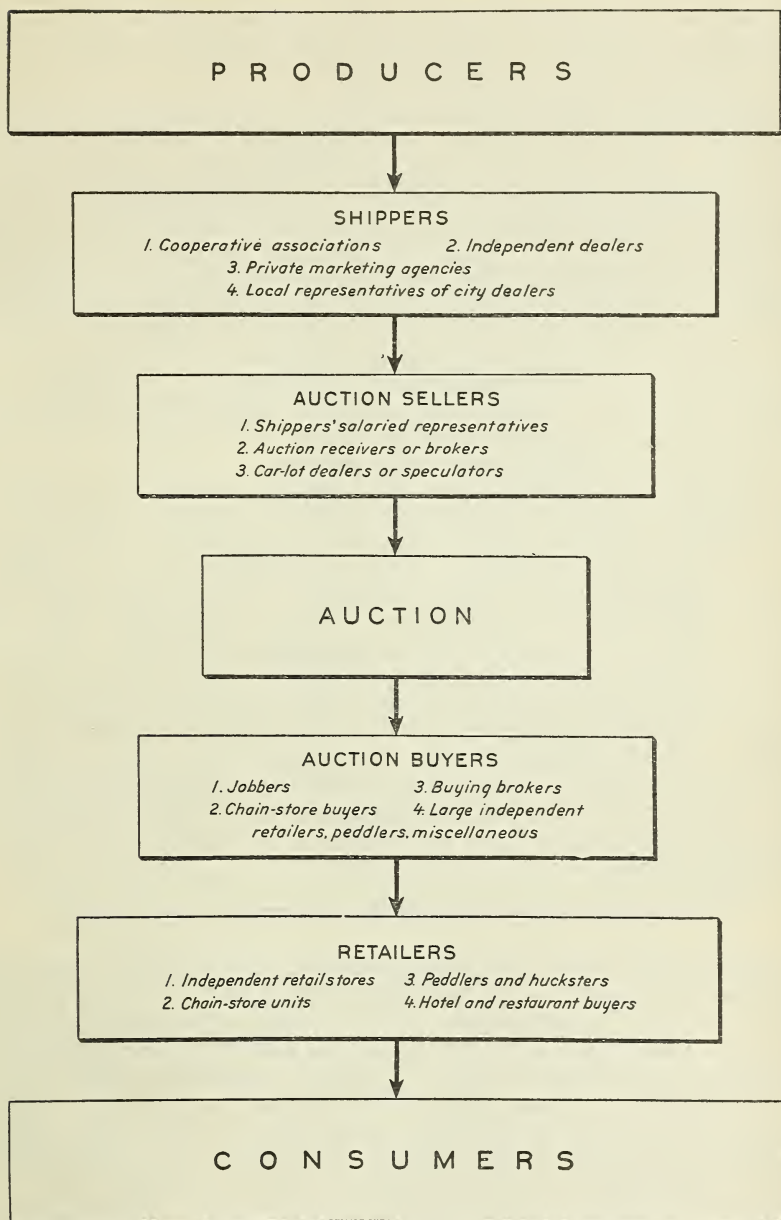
PRODUCERS

SHIPPERS
1. Cooperative associations 2. Independent dealers
3. Private marketing agencies
4. Local representatives of city dealers

AUCTION SELLERS
1. Shippers' salaried representatives
2. Auction receivers or brokers
3. Car-lot dealers or speculators

AUCTION

AUCTION BUYERS
1. Jobbers 3. Buying brokers
2. Chain-store buyers 4. Large independent retailers, peddlers, miscellaneous

RETAILERS
1. Independent retail stores 3. Peddlers and hucksters
2. Chain-store units 4. Hotel and restaurant buyers

CONSUMERS